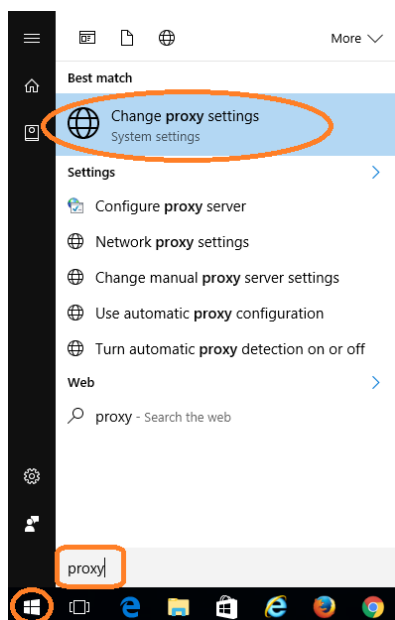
More

Best match

Change proxy settings
System settings

Settings

Configure proxy server

Network proxy settings

Change manual proxy server settings

Use automatic proxy configuration

Turn automatic proxy detection on or off

Web

proxy - Search the web

proxy